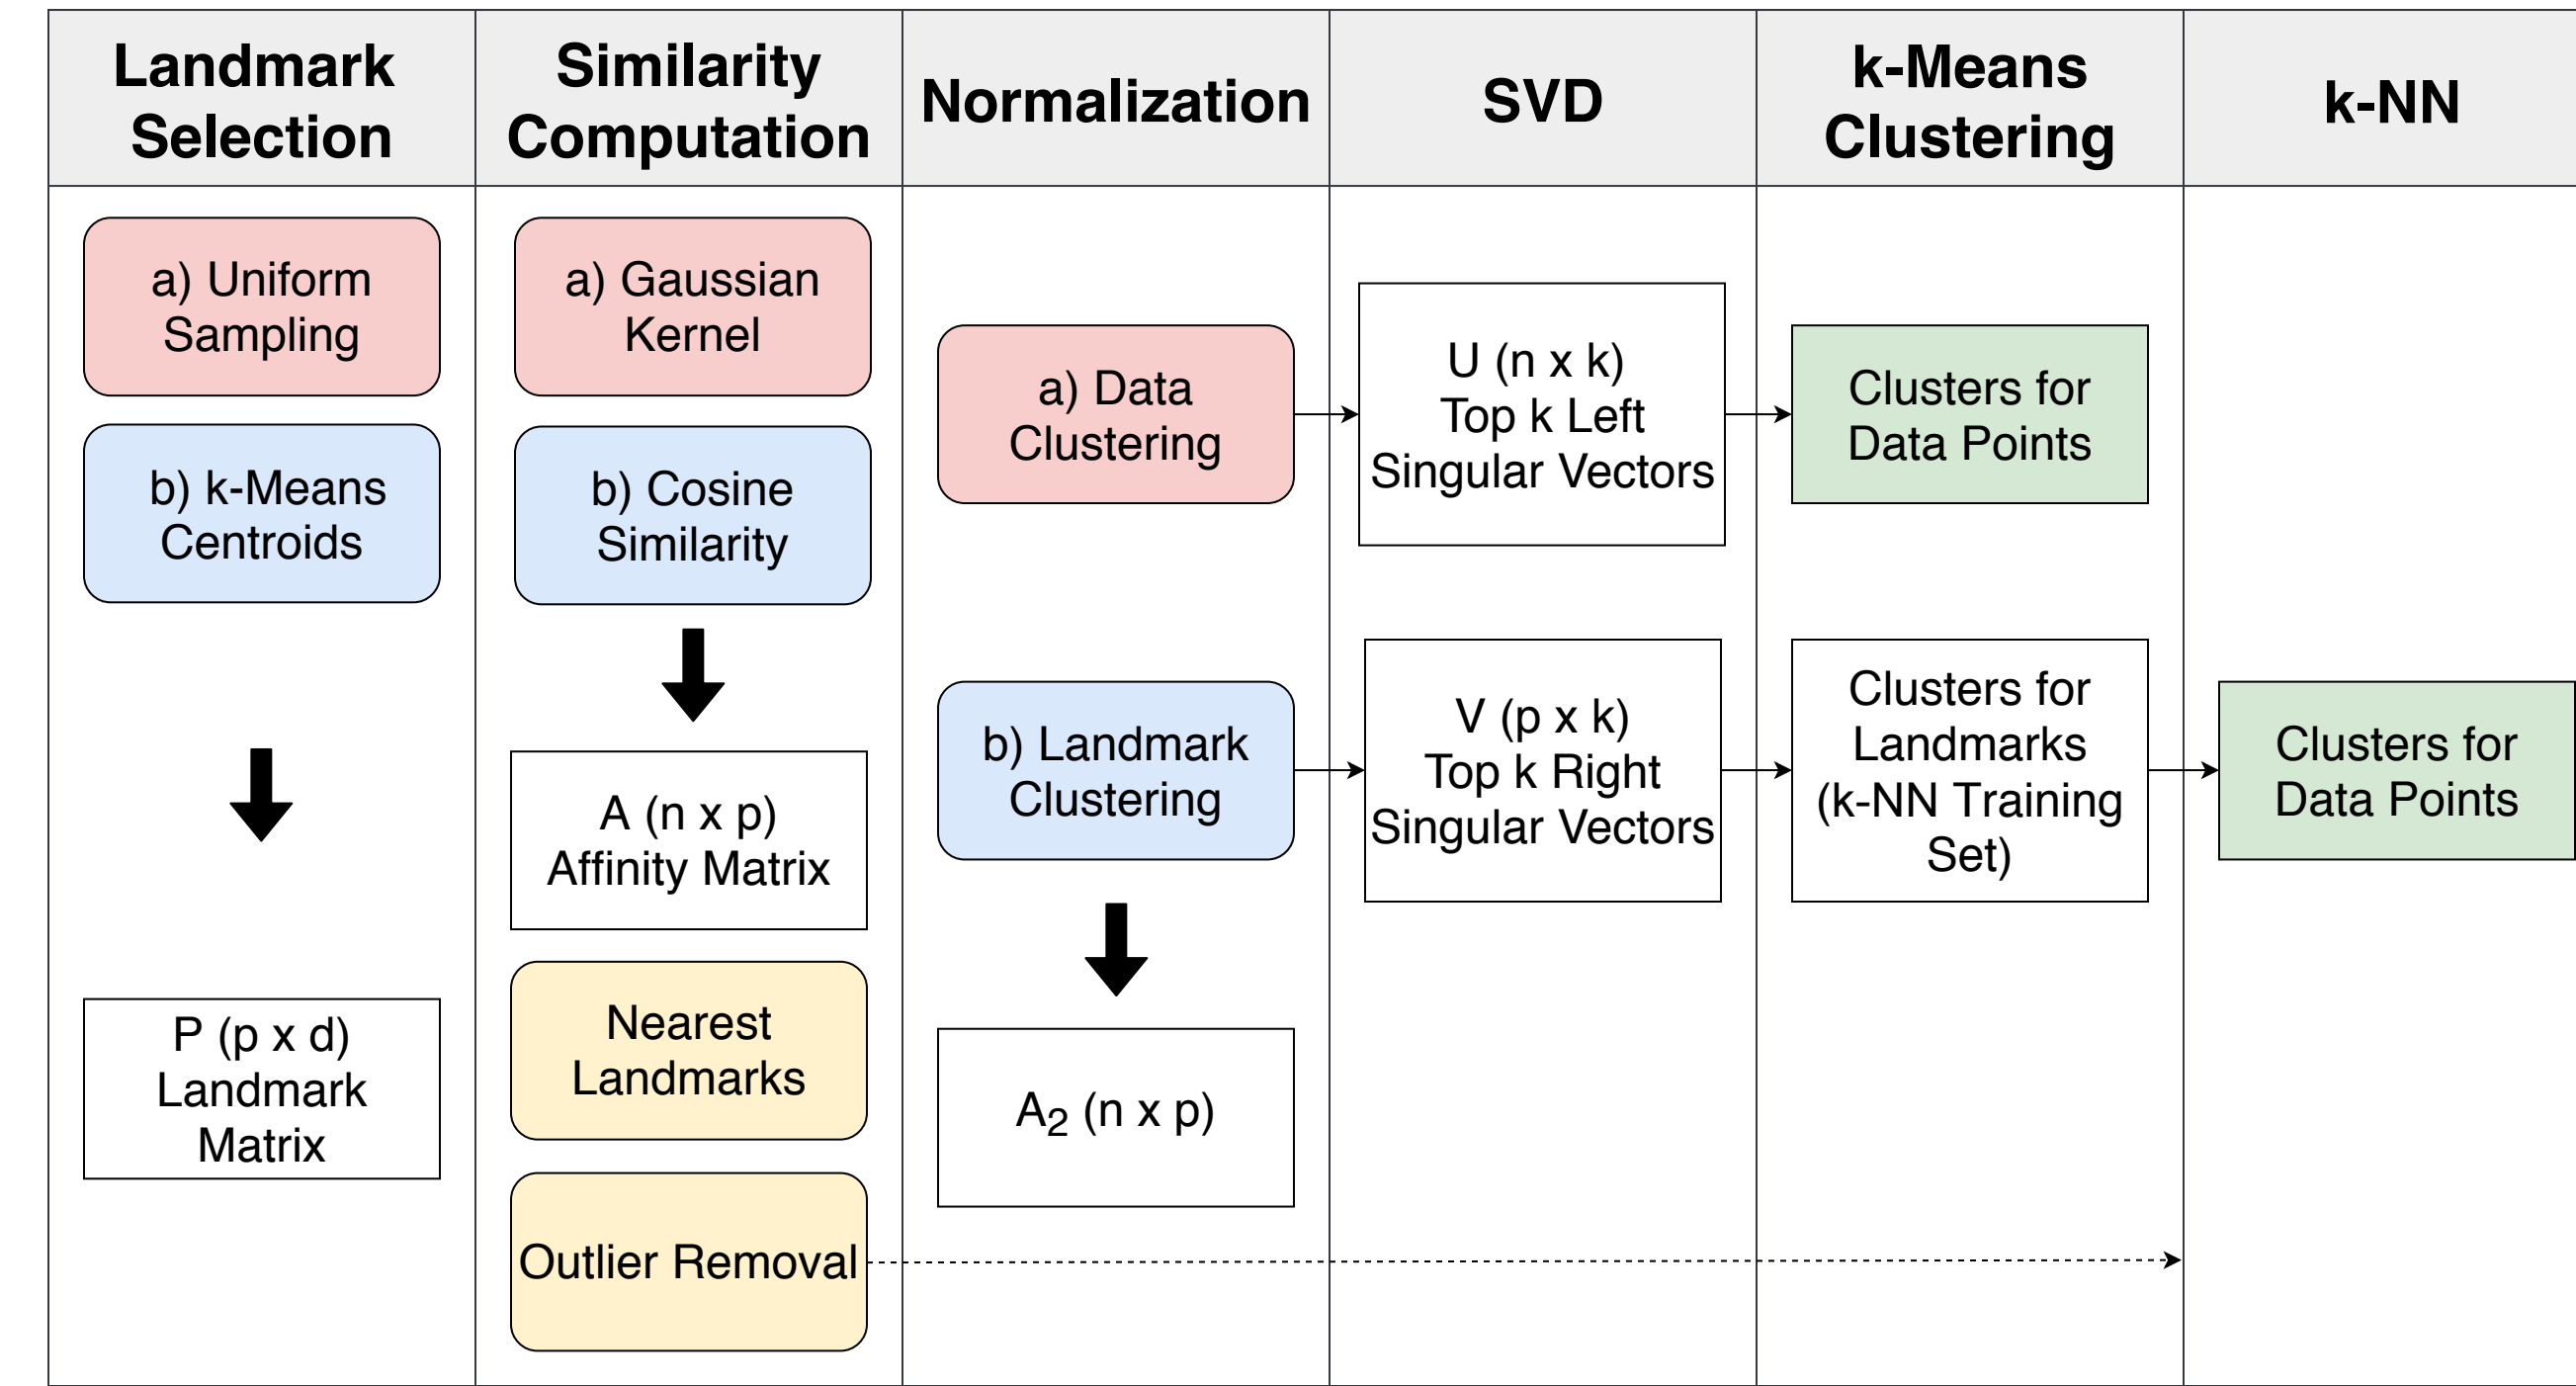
Landmark Selection

a) Uniform Sampling

b) k-Means Centroids

P (p x d) Landmark Matrix

Similarity Computation

a) Gaussian Kernel

b) Cosine Similarity

A (n x p) Affinity Matrix

Nearest Landmarks

Outlier Removal

Normalization

a) Data Clustering

b) Landmark Clustering

$A_2$ (n x p)

SVD

U (n x k) Top k Left Singular Vectors

V (p x k) Top k Right Singular Vectors

k-Means Clustering

Clusters for Data Points

Clusters for Landmarks (k-NN Training Set)

k-NN

Clusters for Data Points